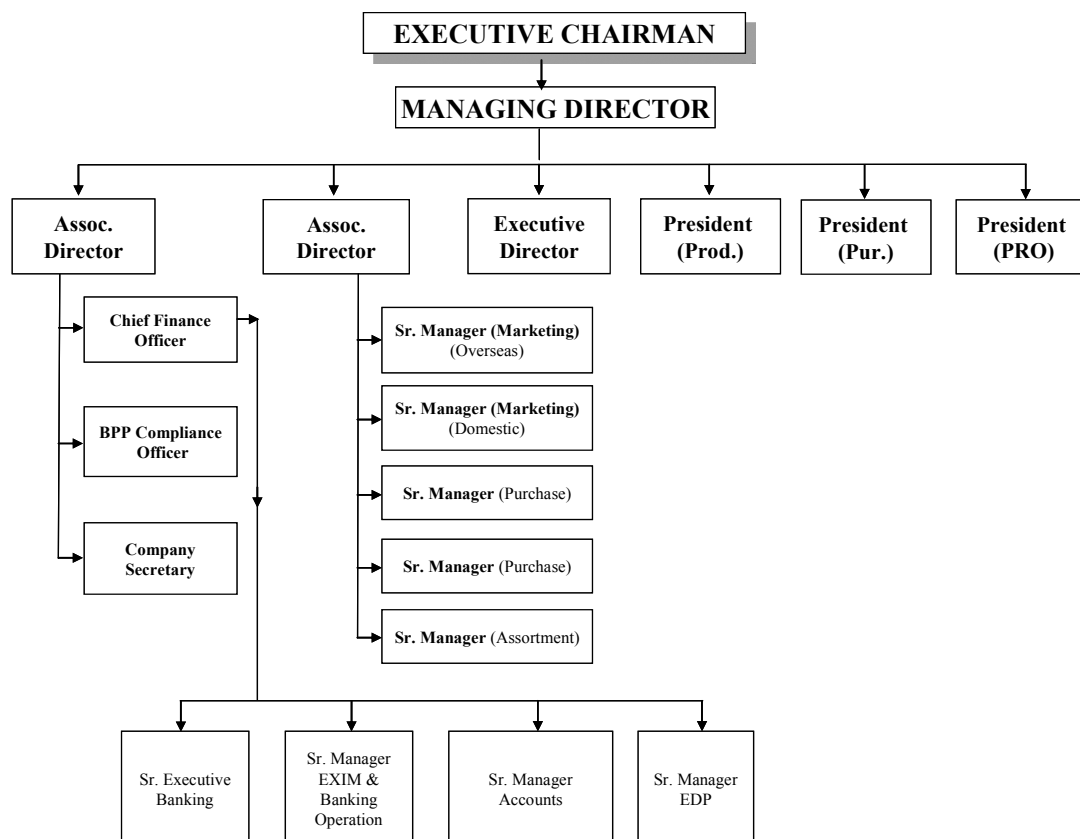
EXECUTIVE CHAIRMAN

MANAGING DIRECTOR

Assoc. Director

Assoc. Director

Executive Director

President (Prod.)

President (Pur.)

President (PRO)

Chief Finance Officer

BPP Compliance Officer

Company Secretary

Sr. Manager (Marketing) (Overseas)

Sr. Manager (Marketing) (Domestic)

Sr. Manager (Purchase)

Sr. Manager (Purchase)

Sr. Manager (Assortment)

Sr. Executive Banking

Sr. Manager EXIM & Banking Operation

Sr. Manager Accounts

Sr. Manager EDP